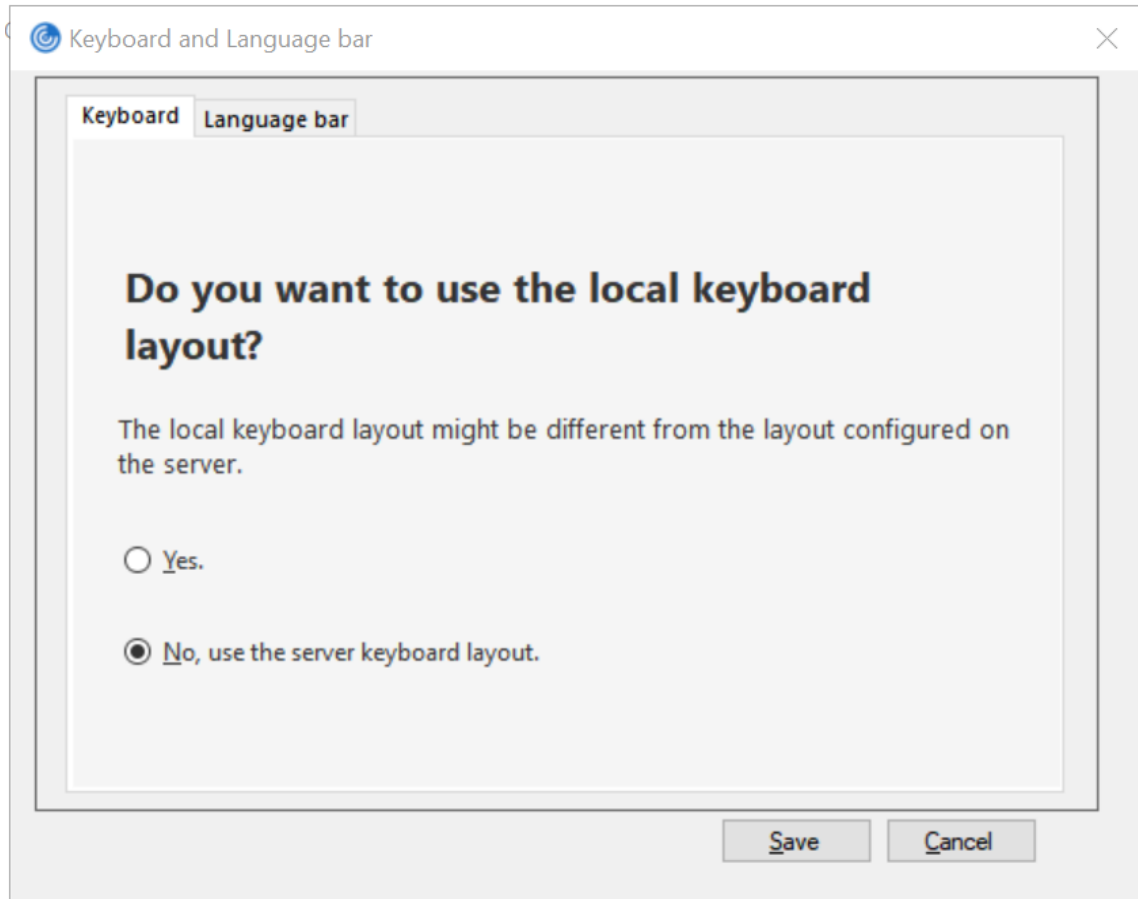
Keyboard and Language bar

Keyboard

Language bar

Do you want to use the local keyboard layout?

The local keyboard layout might be different from the layout configured on the server.

Yes.

No, use the server keyboard layout.

Save

Cancel